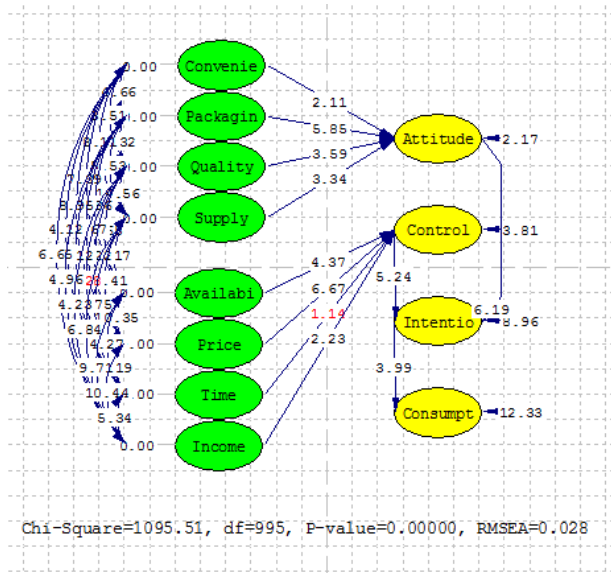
0.00
6.66
4.51
1.00
8.32
1.53
7.89
1.56
8.95
1.28
1.00
4.12
1.67
6.65
1.22
2.17
4.96
20
2.41
4.23
1.00
6.84
0.35
1.75
4.27
1.00
9.71
2.19
10.44
1.00
5.34
0.00

Convenie
Packagin
Quality
Supply
Availabi
Price
Time
Income

2.11
5.85
3.59
3.34
4.37
6.67
1.14
2.23

Attitude
2.17
Control
3.81
5.24
6.19
Intentio
8.96
3.99
Consumpt
12.33

Chi-Square=1095.51, df=995, P-value=0.00000, RMSEA=0.028